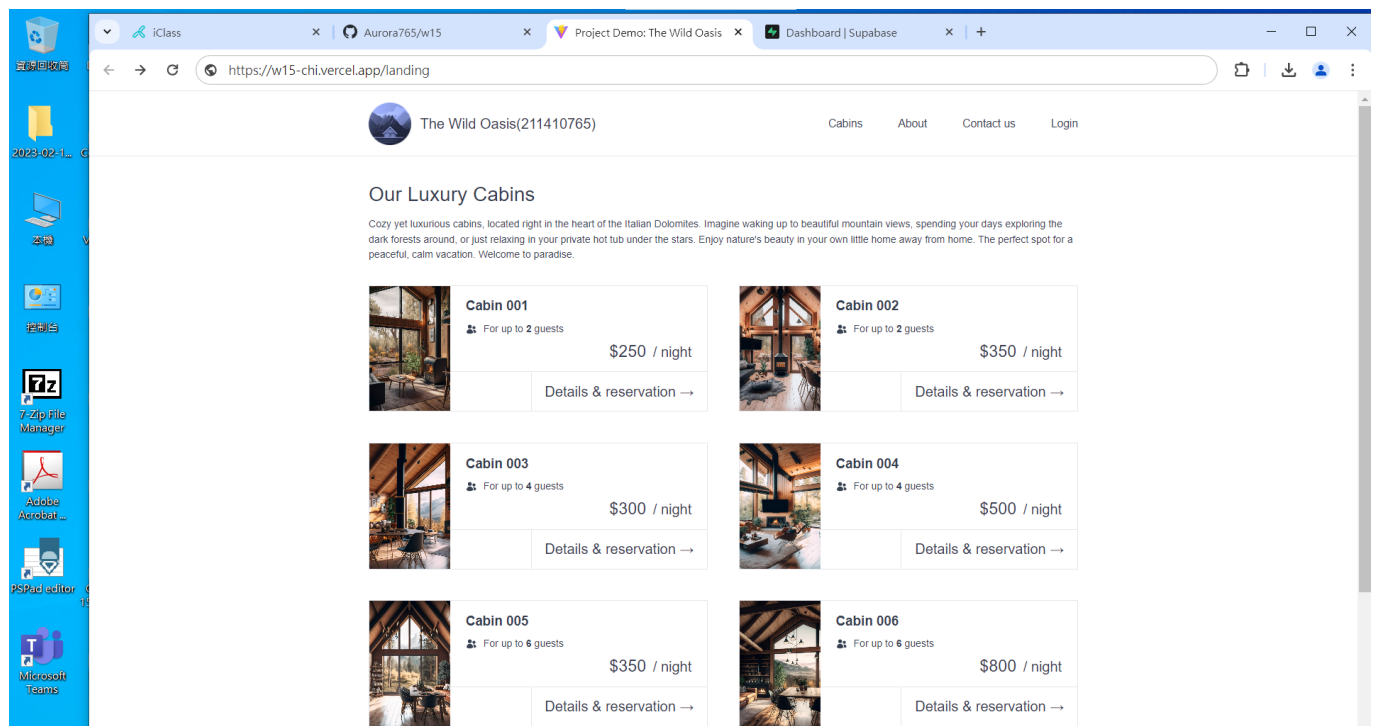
資源回收筒

2023-02-1...

本機

控制台

7-Zip File Manager

Adobe Acrobat ...

PSPad editor

Microsoft Teams

iClass
Aurora765/w15
Project Demo: The Wild Oasis
Dashboard | Supabase

https://w15-chi.vercel.app/landing

The Wild Oasis(211410765)

Cabins About Contact us Login

Our Luxury Cabins

Cozy yet luxurious cabins, located right in the heart of the Italian Dolomites. Imagine waking up to beautiful mountain views, spending your days exploring the dark forests around, or just relaxing in your private hot tub under the stars. Enjoy nature's beauty in your own little home away from home. The perfect spot for a peaceful, calm vacation. Welcome to paradise.

Cabin 001
For up to 2 guests
$250 / night
Details & reservation →

Cabin 002
For up to 2 guests
$350 / night
Details & reservation →

Cabin 003
For up to 4 guests
$300 / night
Details & reservation →

Cabin 004
For up to 4 guests
$500 / night
Details & reservation →

Cabin 005
For up to 6 guests
$350 / night
Details & reservation →

Cabin 006
For up to 6 guests
$800 / night
Details & reservation →